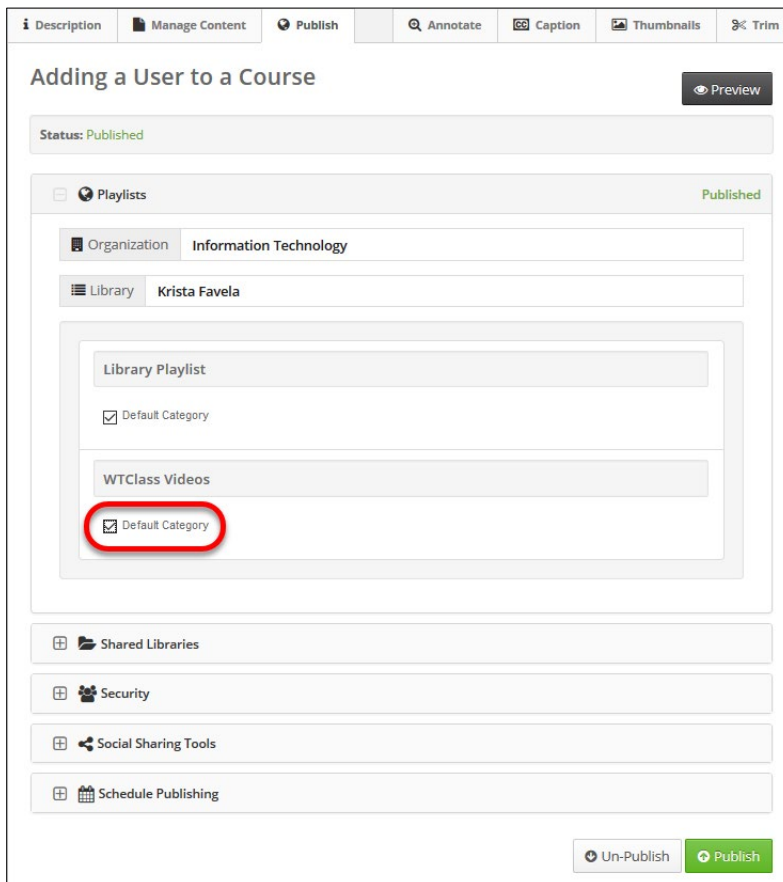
Description | Manage Content | Publish | Annotate | Caption | Thumbnails | Trim

Adding a User to a Course

Preview

Status: Published

Playlists

Published

Organization Information Technology

Library Krista Favela

Library Playlist

Default Category

WTClass Videos

Default Category

Shared Libraries

Security

Social Sharing Tools

Schedule Publishing

Un-Publish

Publish